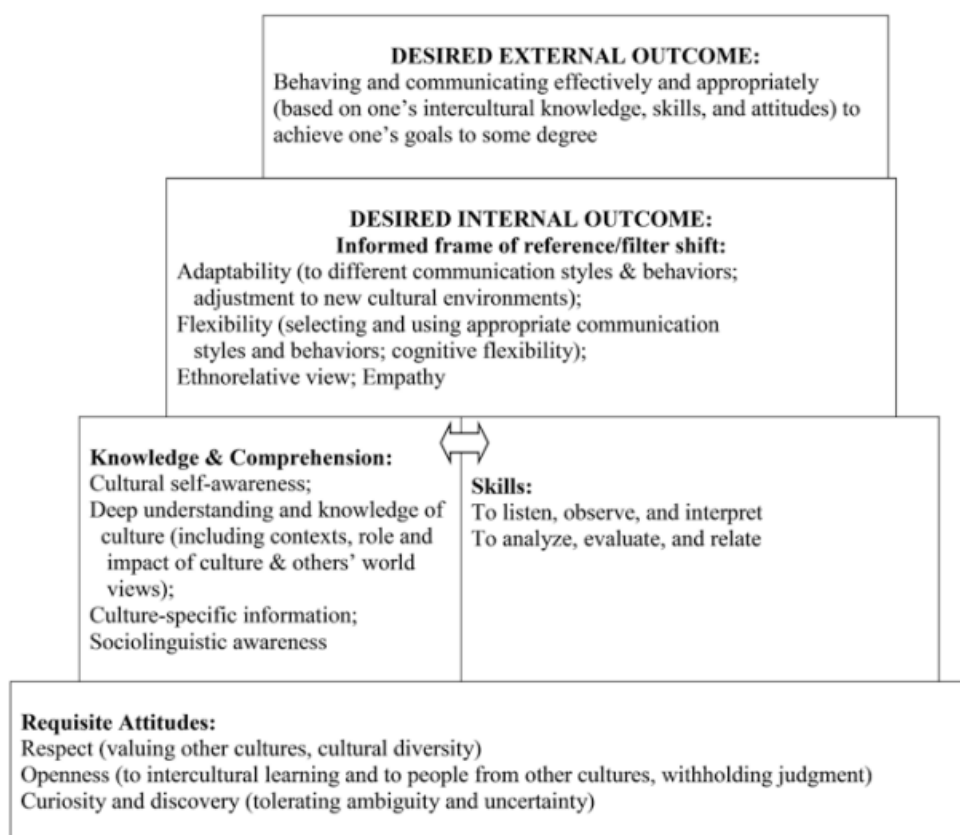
DESIRED EXTERNAL OUTCOME:
Behaving and communicating effectively and appropriately (based on one's intercultural knowledge, skills, and attitudes) to achieve one's goals to some degree

DESIRED INTERNAL OUTCOME:
Informed frame of reference/filter shift:
Adaptability (to different communication styles & behaviors; adjustment to new cultural environments);
Flexibility (selecting and using appropriate communication styles and behaviors; cognitive flexibility);
Ethnorelative view; Empathy

Knowledge & Comprehension:
Cultural self-awareness;
Deep understanding and knowledge of culture (including contexts, role and impact of culture & others' world views);
Culture-specific information;
Sociolinguistic awareness

Skills:
To listen, observe, and interpret
To analyze, evaluate, and relate

Requisite Attitudes:
Respect (valuing other cultures, cultural diversity)
Openness (to intercultural learning and to people from other cultures, withholding judgment)
Curiosity and discovery (tolerating ambiguity and uncertainty)